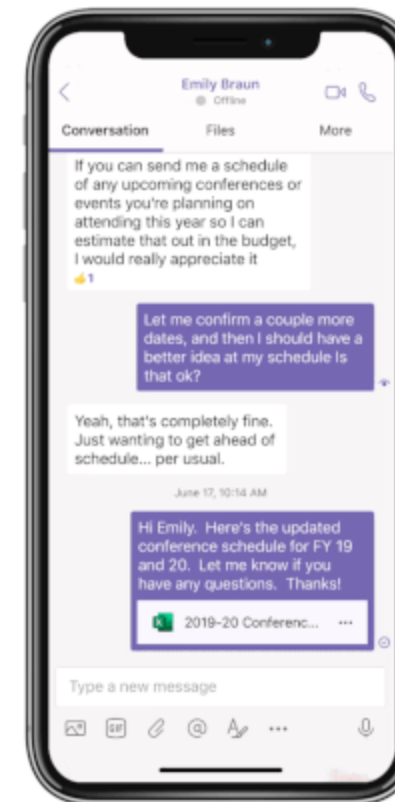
Emily Braun
Offline

Conversation
Files
More

If you can send me a schedule of any upcoming conferences or events you're planning on attending this year so I can estimate that out in the budget, I would really appreciate it
1

Let me confirm a couple more dates, and then I should have a better idea at my schedule Is that ok?

Yeah, that's completely fine. Just wanting to get ahead of schedule... per usual.

June 17, 10:14 AM

Hi Emily. Here's the updated conference schedule for FY 19 and 20. Let me know if you have any questions. Thanks!

2019-20 Conferenc...

Type a new message

GIF